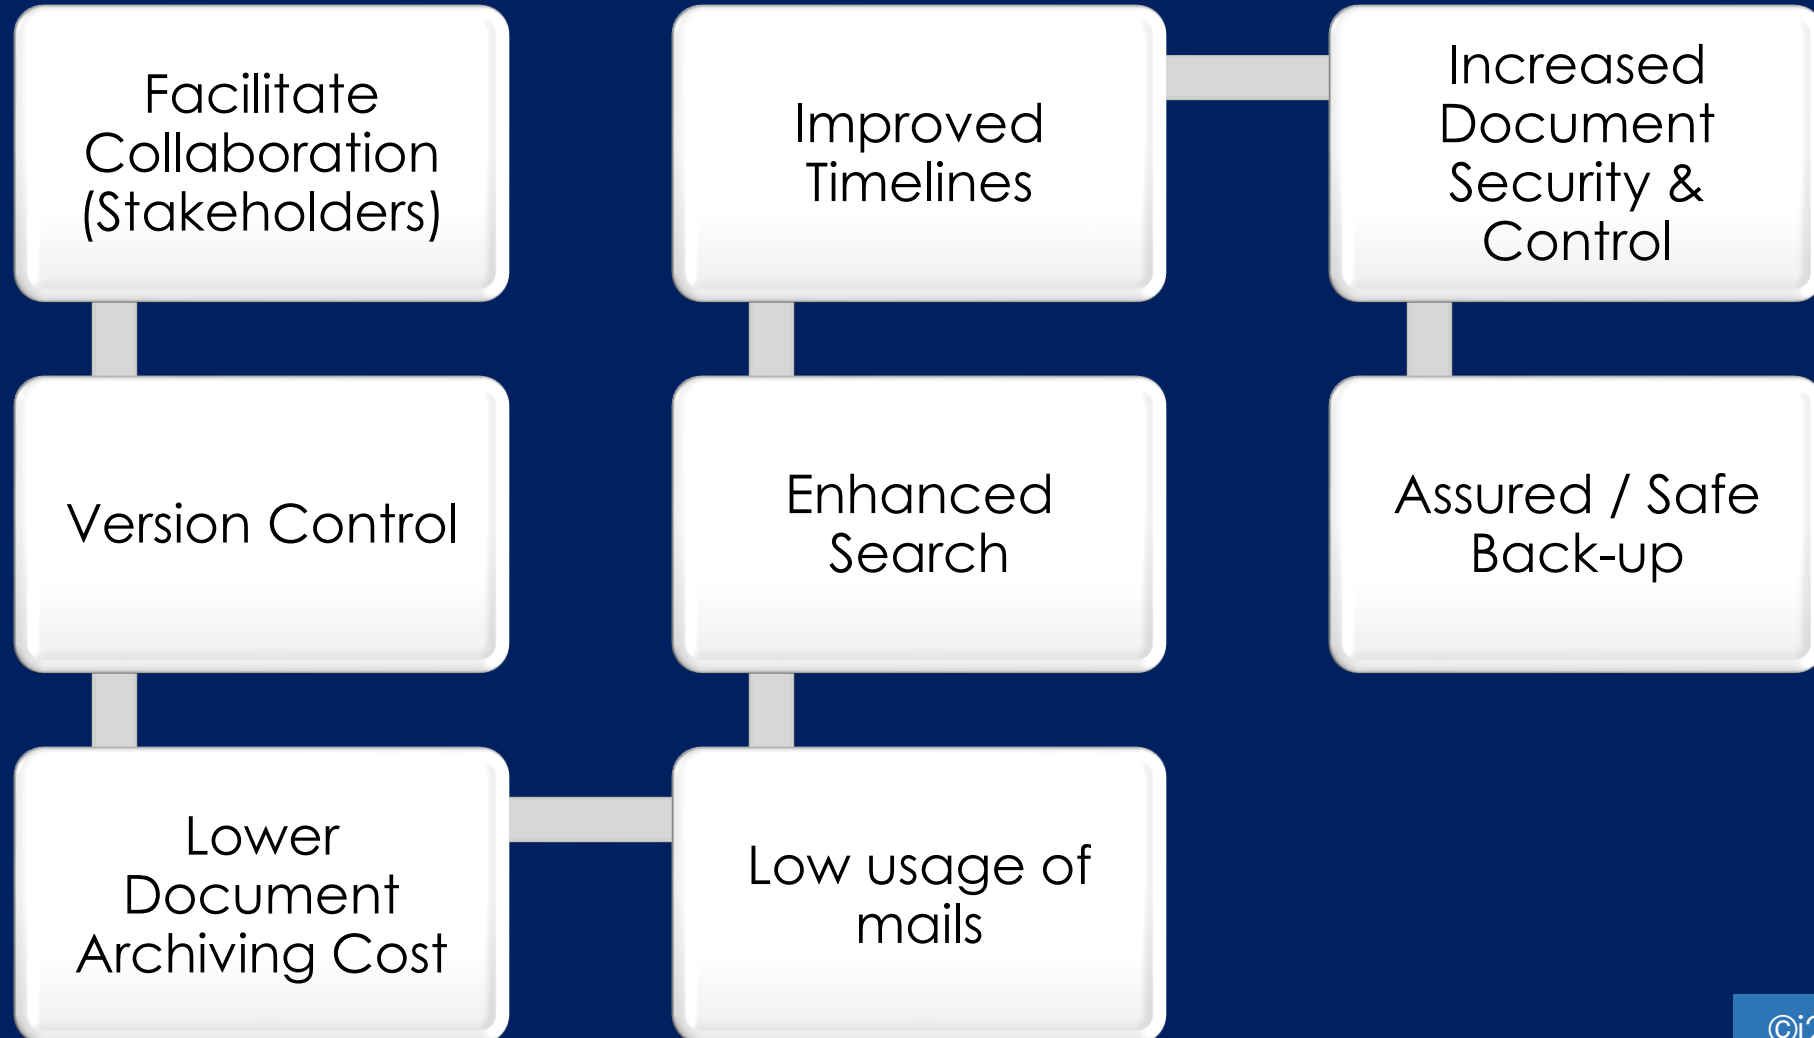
Facilitate Collaboration (Stakeholders)

Version Control

Lower Document Archiving Cost

Low usage of mails

Enhanced Search

Improved Timelines

Increased Document Security & Control

Assured / Safe Back-up

©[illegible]